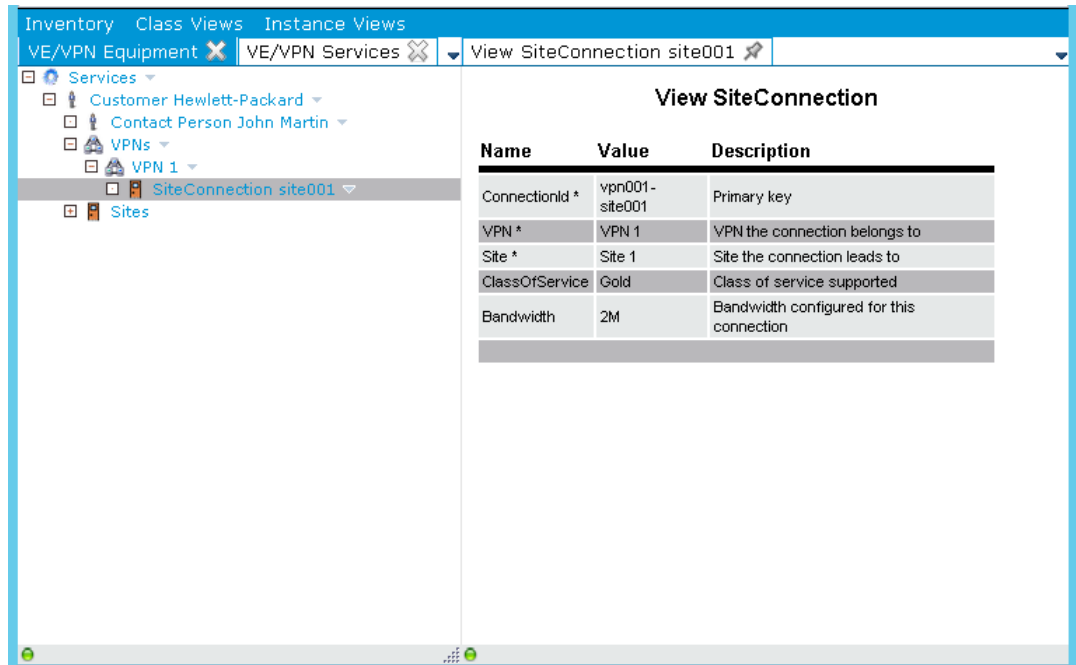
Inventory Class Views Instance Views

VE/VPN Equipment VE/VPN Services View SiteConnection site001

Services
Customer Hewlett-Packard
Contact Person John Martin
VPNs
VPN 1
SiteConnection site001
Sites

View SiteConnection

| Name | Value | Description |
|---|---|---|
| ConnectionId * | vpn001-site001 | Primary key |
| VPN * | VPN 1 | VPN the connection belongs to |
| Site * | Site 1 | Site the connection leads to |
| ClassOfService | Gold | Class of service supported |
| Bandwidth | 2M | Bandwidth configured for this connection |